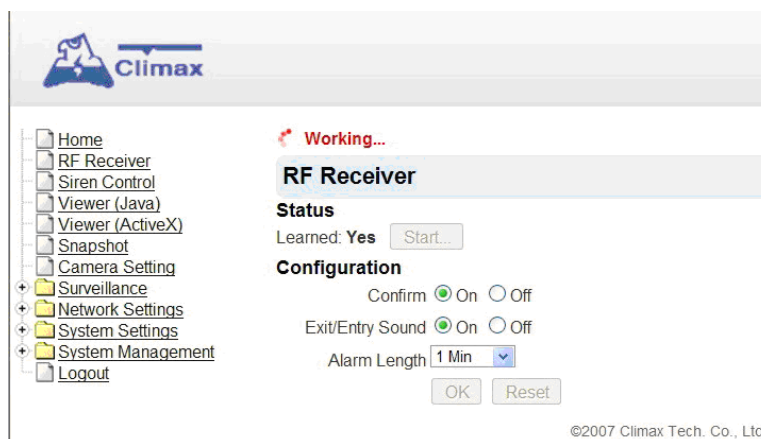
Climax

Home
RF Receiver
Siren Control
Viewer (Java)
Viewer (ActiveX)
Snapshot
Camera Setting
Surveillance
Network Settings
System Settings
System Management
Logout

Working...

RF Receiver

Status

Learned: Yes Start...

Configuration

Confirm On Off

Exit/Entry Sound On Off

Alarm Length 1 Min

OK Reset

©2007 Climax Tech. Co., Ltd